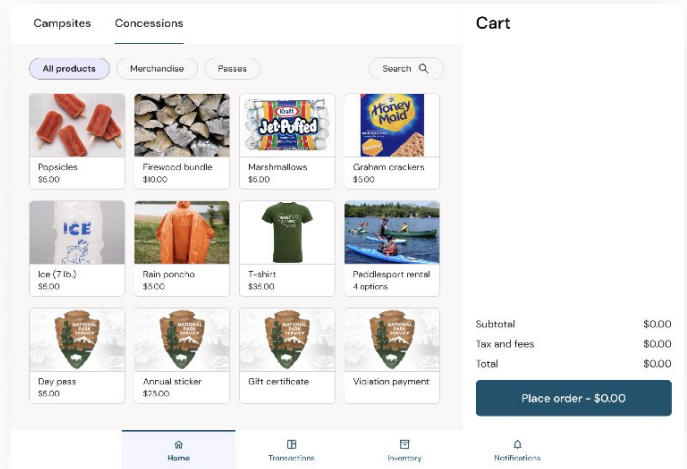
Campsites Concessions

All products Merchandise Passes Search

Kraft Jet-Puffed
Honey Maid

Popsicles
$6.00

Firewood bundle
$10.00

Marshmallows
$6.00

Graham crackers
$5.00

ICE

Ice (7 lb.)
$6.00

Rain poncho
$5.00

T-shirt
$35.00

Paddlesport rental
4 options

NATIONAL PARK SERVICE

Day pass
$8.00

Annual sticker
$25.00

Gift certificate

Violation payment

Cart

Subtotal $0.00
Tax and fees $0.00
Total $0.00

Place order - $0.00

Home Transactions Inventory Notifications